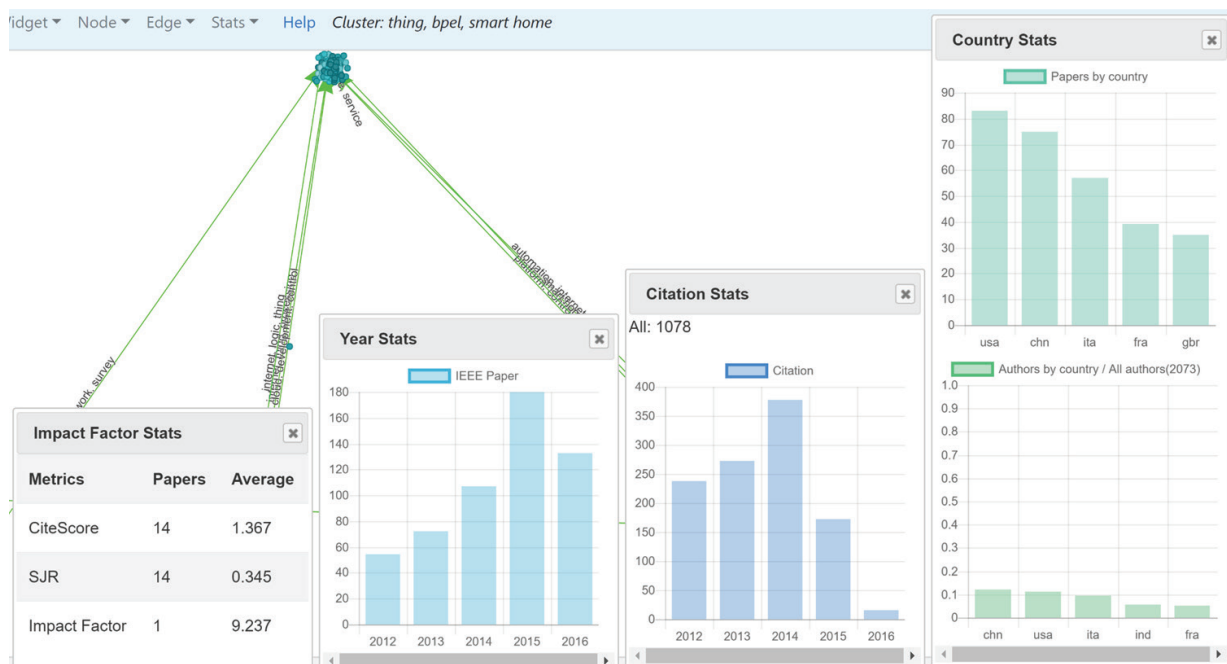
idget ▾ Node ▾ Edge ▾ Stats ▾ Help Cluster: thing, bpel, smart home

service

work, survey

internet, logic, thing

automation, internet

Impact Factor Stats

| Metrics | Papers | Average |
|---|---|---|
| CiteScore | 14 | 1.367 |
| SJR | 14 | 0.345 |
| Impact Factor | 1 | 9.237 |

Year Stats

IEEE Paper

180
160
140
120
100
80
60
40
20
0

2012 2013 2014 2015 2016

Citation Stats

All: 1078

Citation

400
350
300
250
200
150
100
50
0

2012 2013 2014 2015 2016

Country Stats

Papers by country

90
80
70
60
50
40
30
20
10
0

usa chn ita fra gbr

Authors by country / All authors(2073)

1.0
0.9
0.8
0.7
0.6
0.5
0.4
0.3
0.2
0.1
0

chn usa ita ind fra